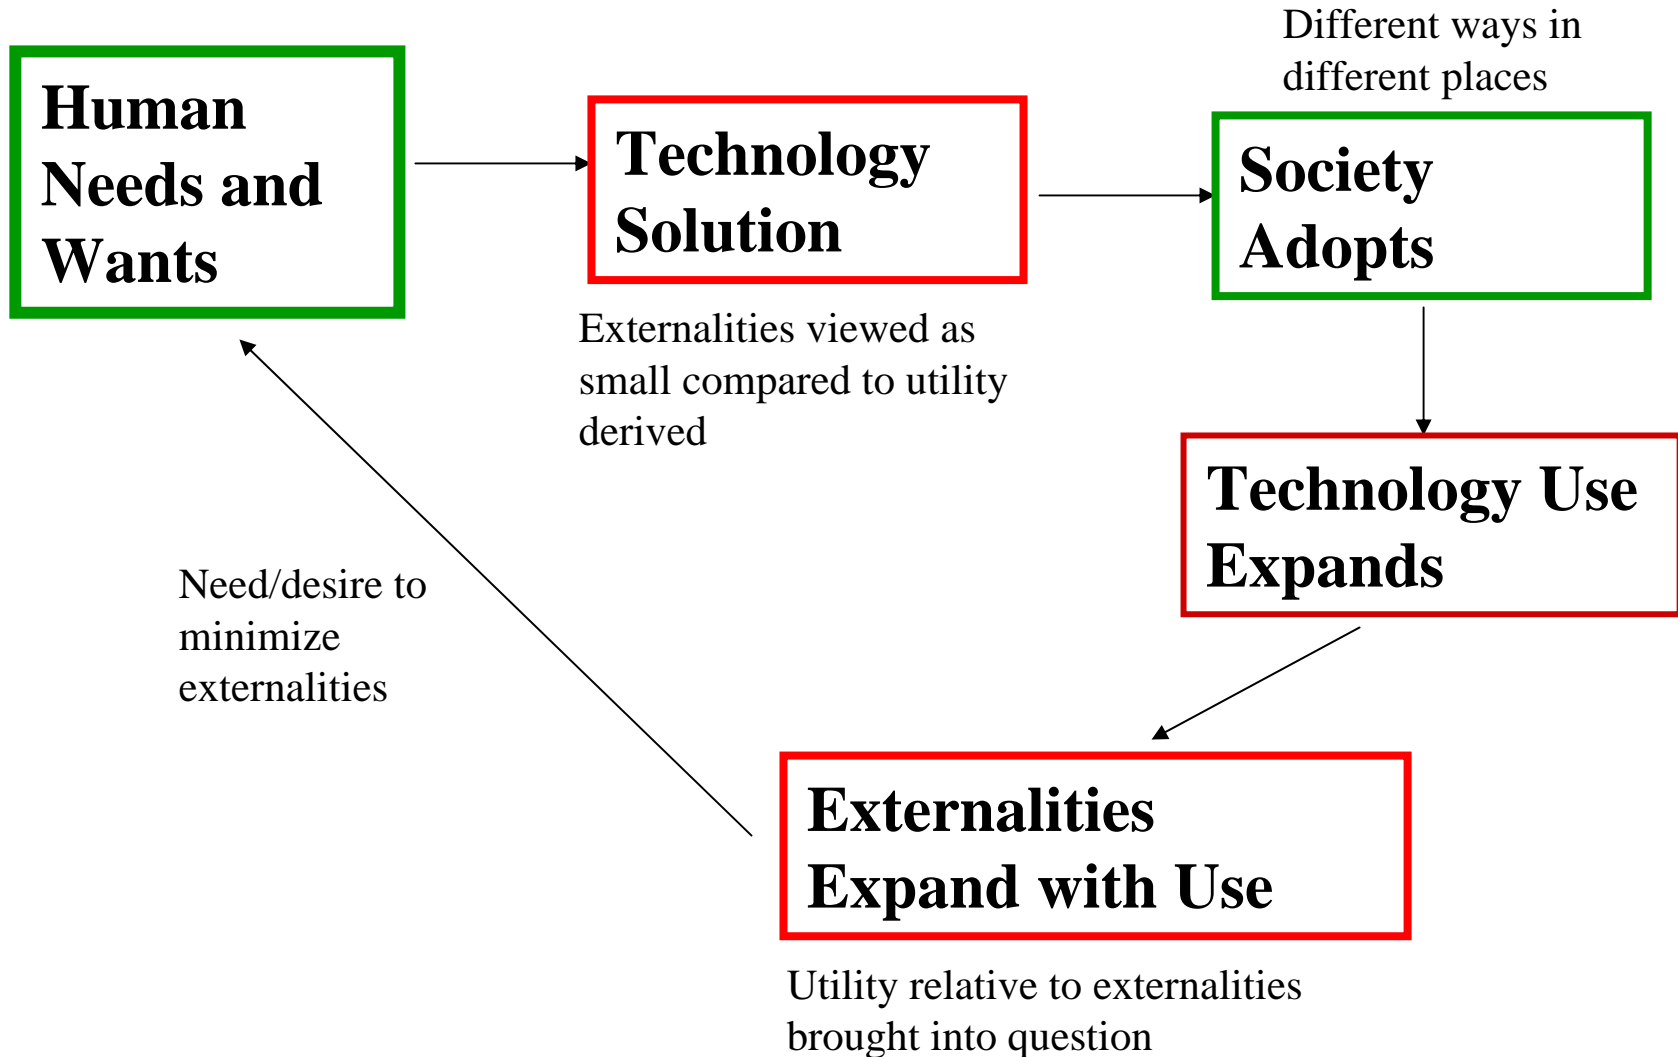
Human Needs and Wants

Technology Solution

Externalities viewed as small compared to utility derived

Different ways in different places

Society Adopts

Technology Use Expands

Need/desire to minimize externalities

Externalities Expand with Use

Utility relative to externalities brought into question